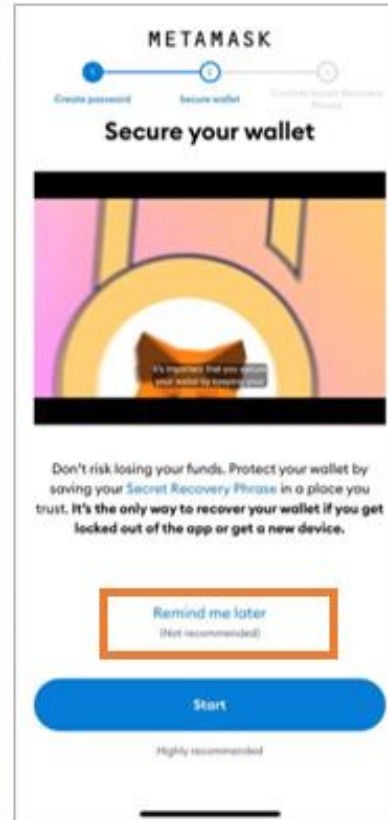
METAMASK

1 2 3

Create password Secure wallet Confirm Secret Recovery Phrase

Secure your wallet

It's important that you secure your wallet by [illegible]

Don't risk losing your funds. Protect your wallet by saving your Secret Recovery Phrase in a place you trust. It's the only way to recover your wallet if you get locked out of the app or get a new device.

Remind me later
(Not recommended)

Start

Highly recommended